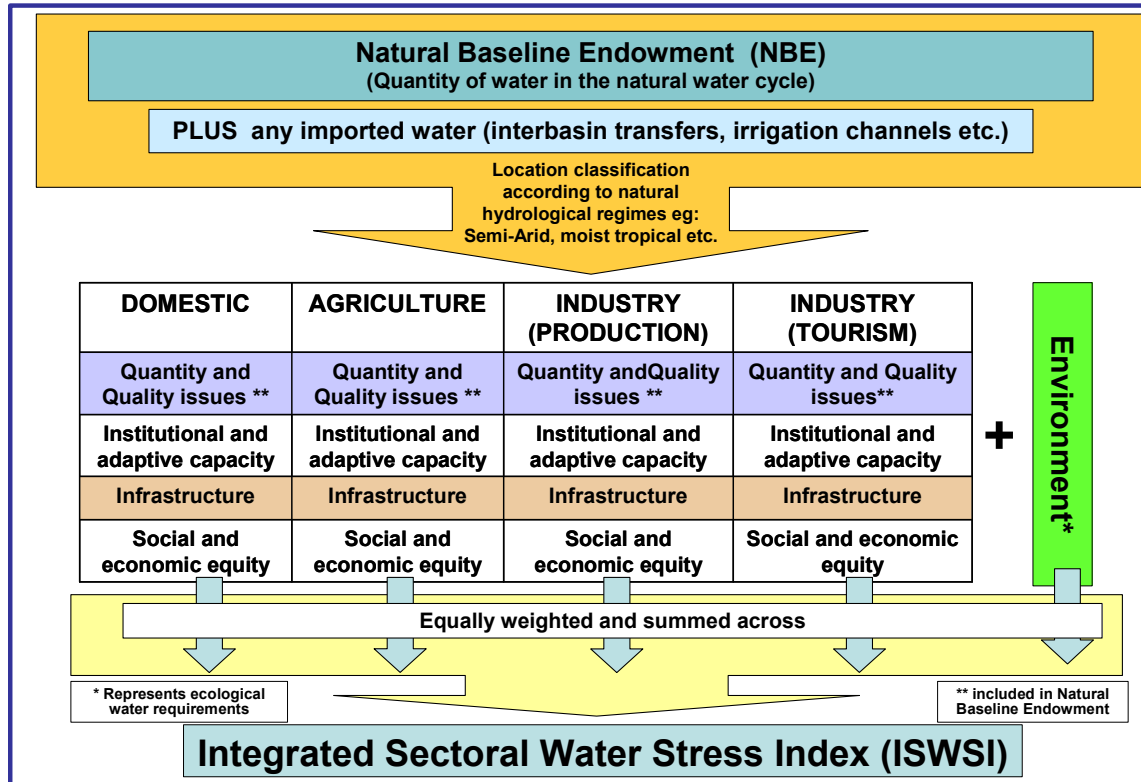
Natural Baseline Endowment (NBE)
(Quantity of water in the natural water cycle)

PLUS any imported water (interbasin transfers, irrigation channels etc.)

Location classification according to natural hydrological regimes eg: Semi-Arid, moist tropical etc.

| DOMESTIC | AGRICULTURE | INDUSTRY (PRODUCTION) | INDUSTRY (TOURISM) |
|---|---|---|---|
| Quantity and Quality issues ** | Quantity and Quality issues ** | Quantity andQuality issues ** | Quantity and Quality issues** |
| Institutional and adaptive capacity | Institutional and adaptive capacity | Institutional and adaptive capacity | Institutional and adaptive capacity |
| Infrastructure | Infrastructure | Infrastructure | Infrastructure |
| Social and economic equity | Social and economic equity | Social and economic equity | Social and economic equity |

+

Environment*

Equally weighted and summed across

* Represents ecological water requirements

** included in Natural Baseline Endowment

Integrated Sectoral Water Stress Index (ISWSI)